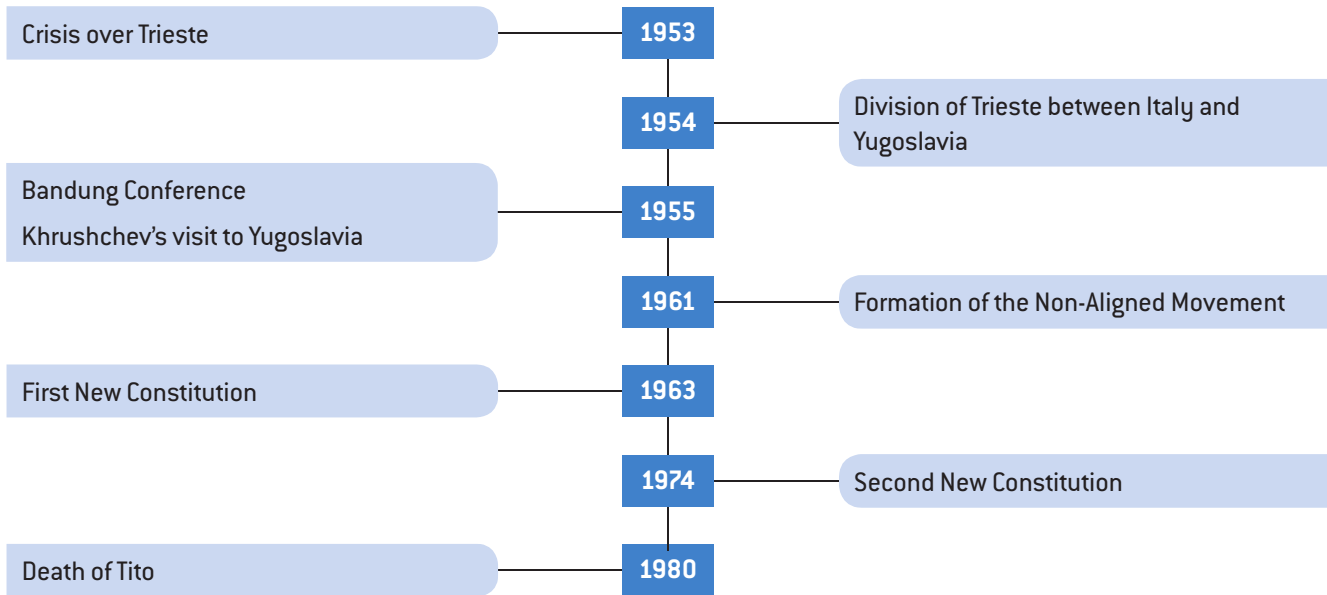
Crisis over Trieste

1953

1954

Division of Trieste between Italy and Yugoslavia

Bandung Conference

Khrushchev's visit to Yugoslavia

1955

1961

Formation of the Non-Aligned Movement

First New Constitution

1963

1974

Second New Constitution

Death of Tito

1980